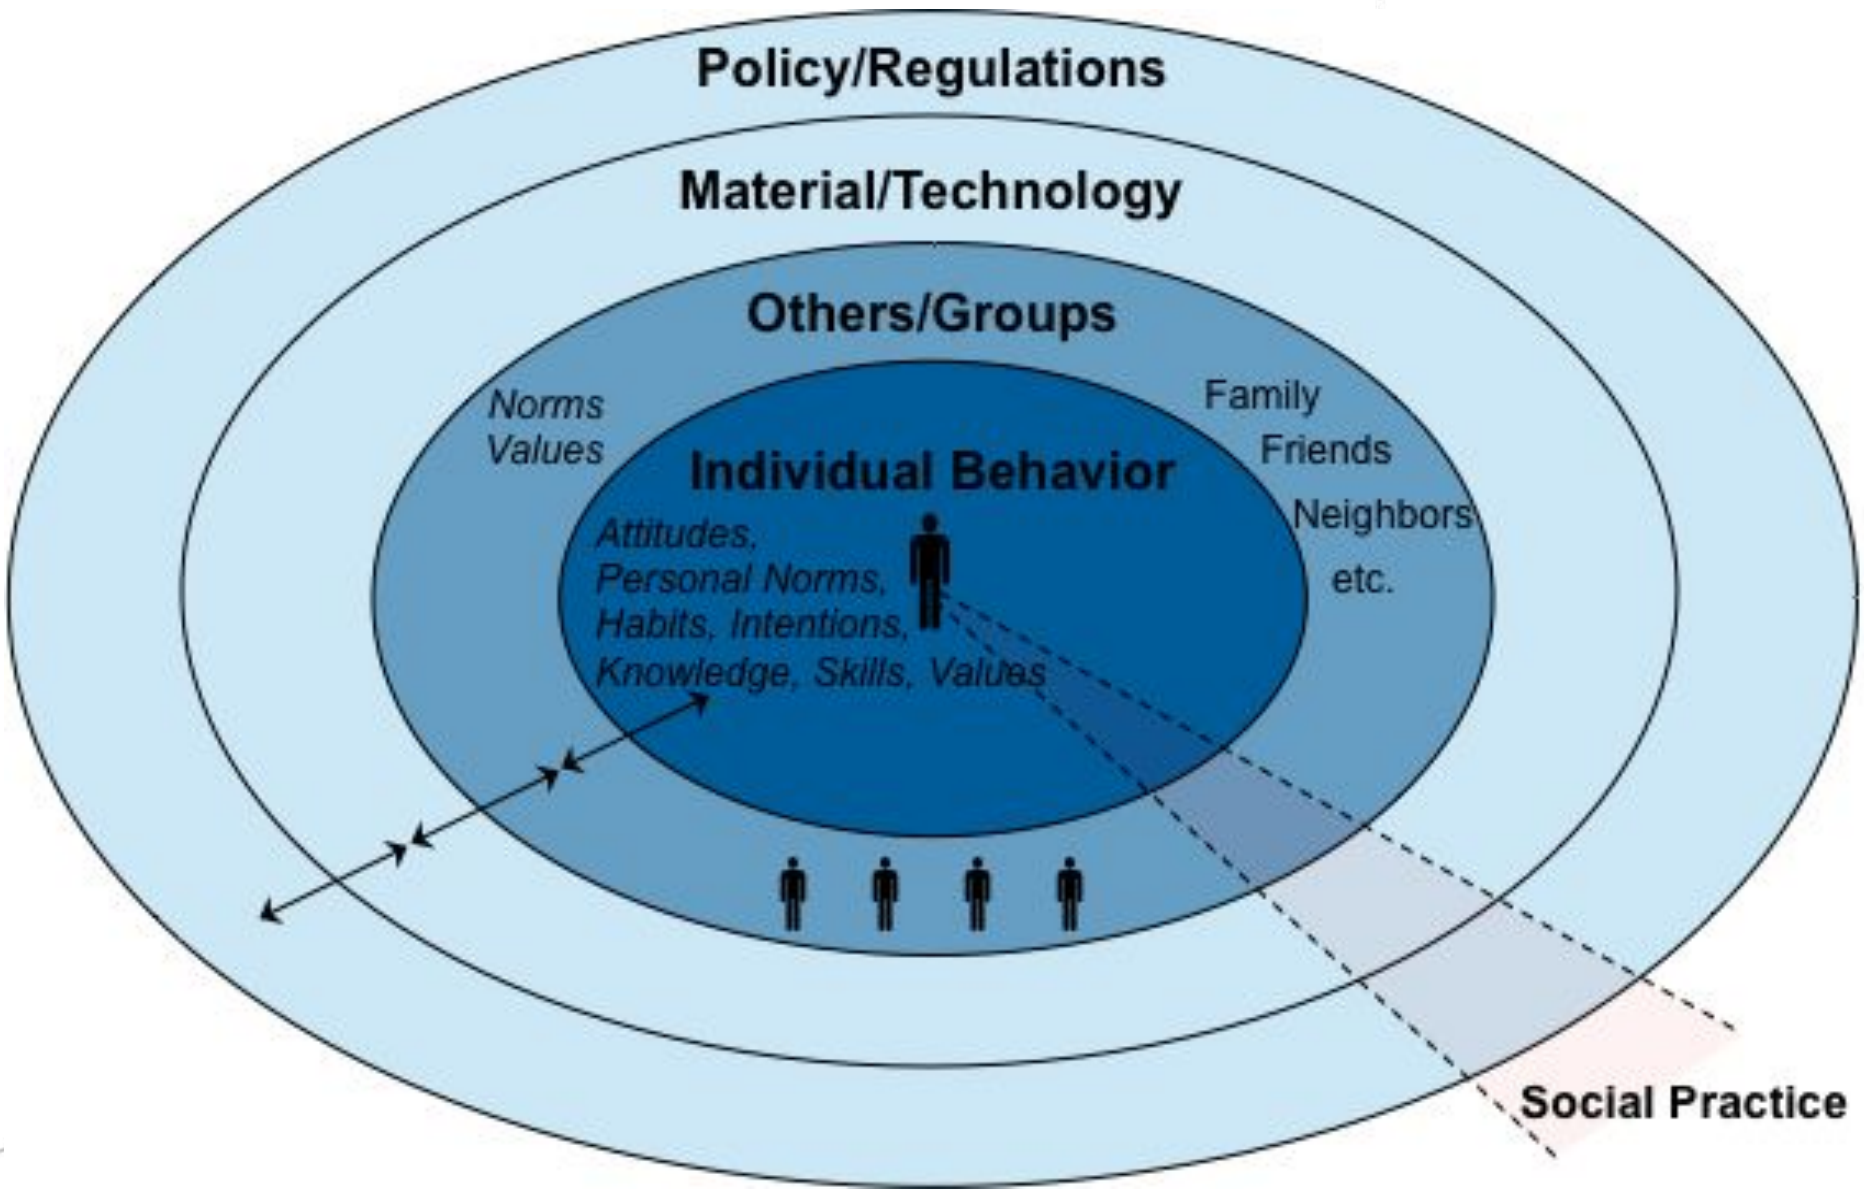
Policy/Regulations

Material/Technology

Others/Groups

Norms
Values

Family
Friends
Neighbors
etc.

Individual Behavior

Attitudes,
Personal Norms,
Habits, Intentions,
Knowledge, Skills, Values

Social Practice